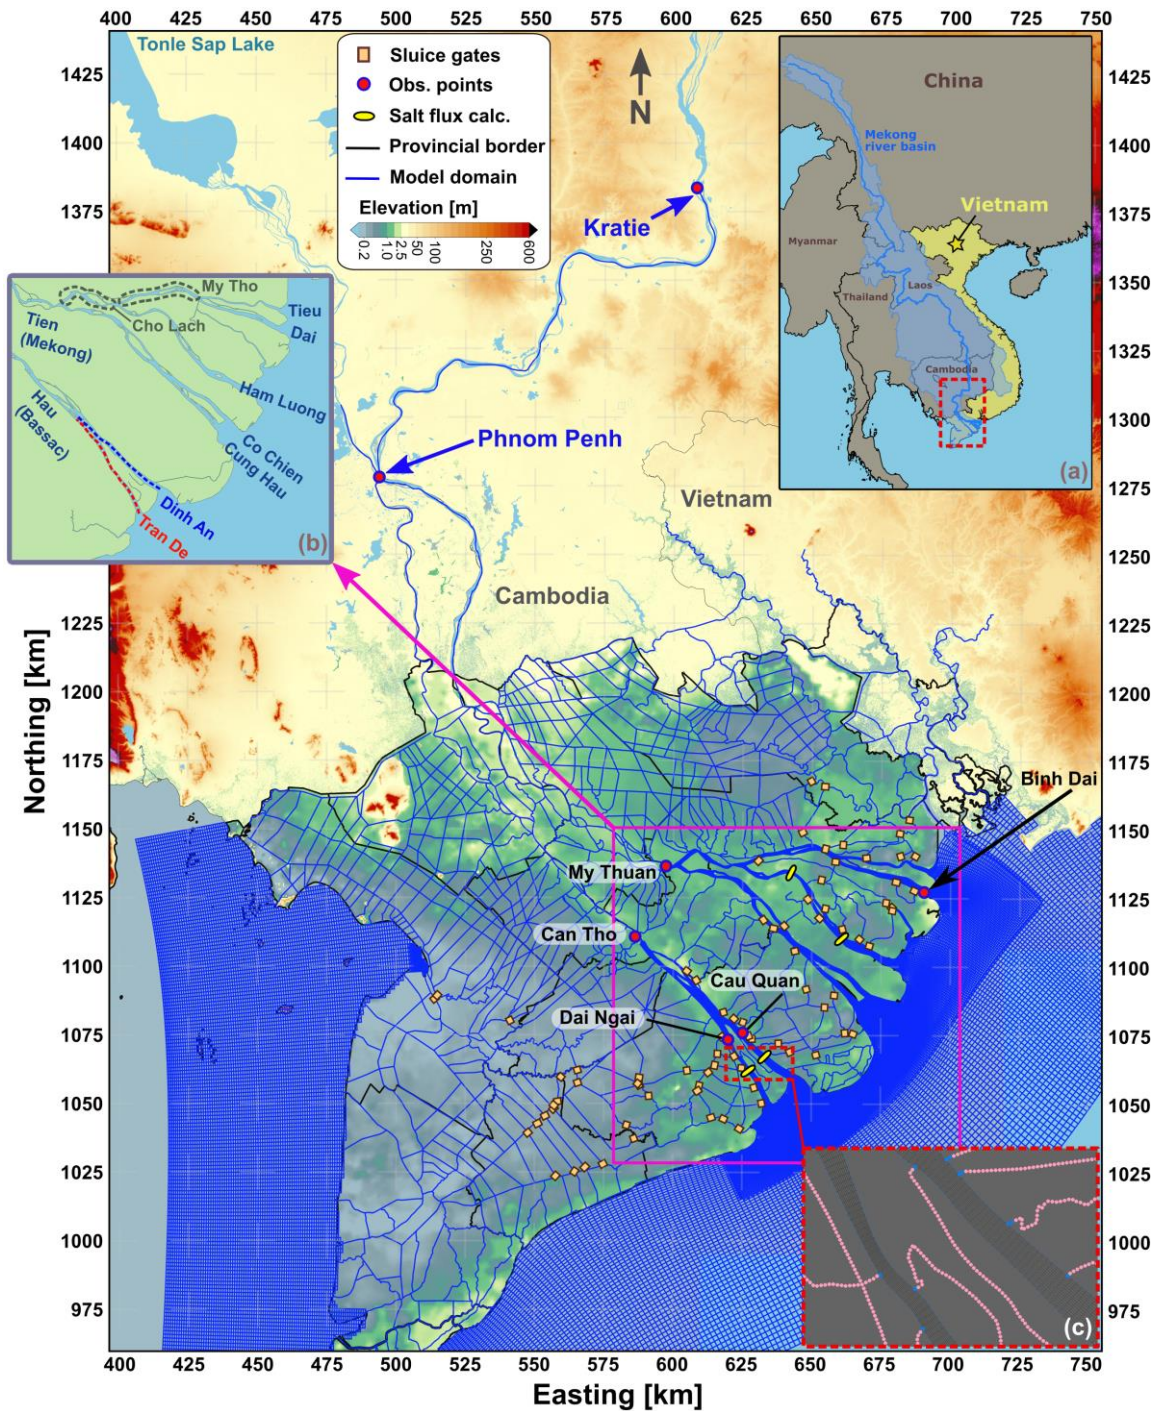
400 425 450 475 500 525 550 575 600 625 650 675 700 725 750

Tonle Sap Lake

Sluice gates
Obs. points
Salt flux calc.
Provincial border
Model domain
Elevation [m]
0.2 1.0 2.5 50 100 250 600

N

Kratie

China
Mekong river basin
Vietnam
Myanmar
Thailand
Laos
Cambodia
(a)

My Tho
Cho Lach
Tieu Dai
Tien (Mekong)
Ham Luong
Hau (Bassac)
Co Chien
Cung Hau
Dinh An
Tran De
(b)

Phnom Penh

Vietnam

Cambodia

Binh Dai

My Thuan

Can Tho

Cau Quan

Dai Ngai

(c)

Northing [km]

1425
1400
1375
1350
1325
1300
1275
1250
1225
1200
1175
1150
1125
1100
1075
1050
1025
1000
975

400 425 450 475 500 525 550 575 600 625 650 675 700 725 750
Easting [km]